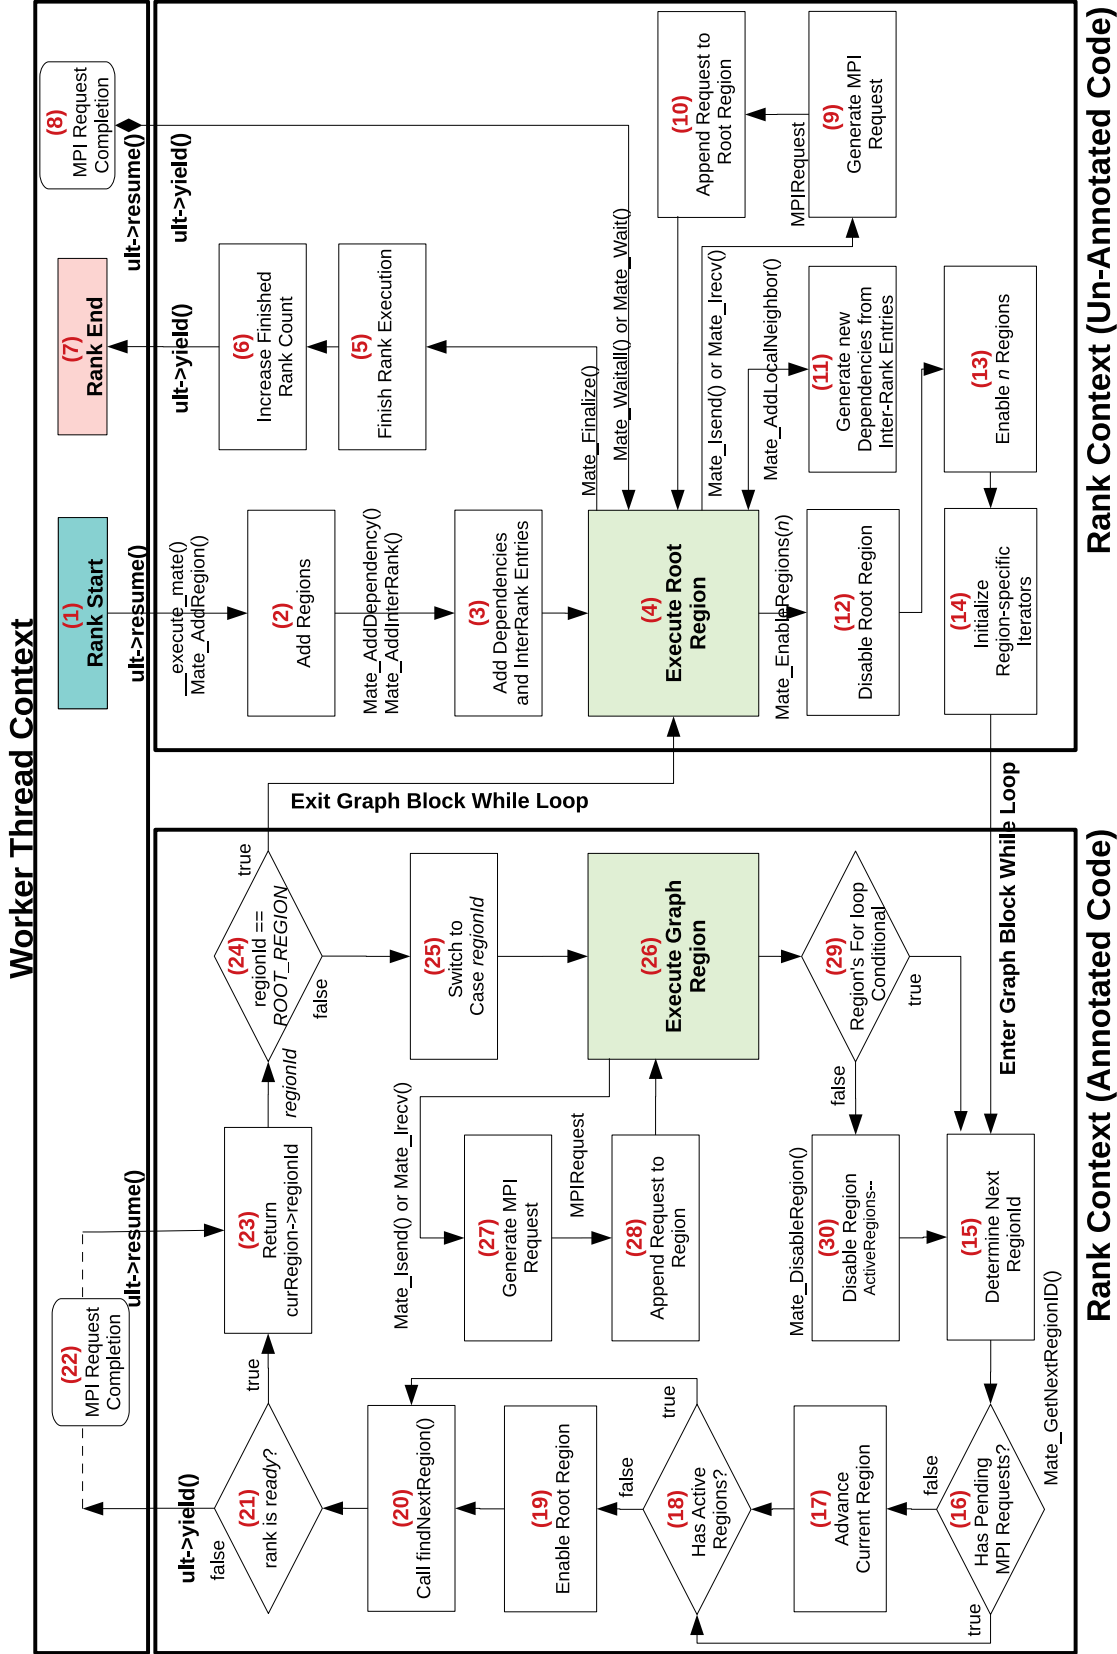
Worker Thread Context

Rank Context (Un-Annotated Code)

Rank Context (Annotated Code)

(8) MPI Request Completion

(7) Rank End

(1) Rank Start

ult->resume()

ult->yield()

ult->yield()

ult->resume()

(6) Increase Finished Rank Count

(5) Finish Rank Execution

(10) Append Request to Root Region

(9) Generate MPI Request

MPIRequest

Mate_Finalize()

Mate_Waitall() or Mate_Wait()

Mate_Isend() or Mate_Irecv()

Mate_AddLocalNeighbor()

(11) Generate new Dependencies from Inter-Rank Entries

(13) Enable $n$ Regions

__execute_mate() Mate_AddRegion()

(2) Add Regions

Mate_AddDependency() Mate_AddInterRank()

(3) Add Dependencies and InterRank Entries

(4) Execute Root Region

Mate_EnableRegions($n$)

(12) Disable Root Region

(14) Initialize Region-specific Iterators

Exit Graph Block While Loop

Enter Graph Block While Loop

true

(24) regionId == ROOT_REGION

false

(25) Switch to Case regionId

(26) Execute Graph Region

(29) Region's For loop Conditional

true

false

regionId

Mate_Isend() or Mate_Irecv()

MPIRequest

(23) Return curRegion->regionId

(27) Generate MPI Request

(28) Append Request to Region

Mate_DisableRegion()

(30) Disable Region ActiveRegions--

(15) Determine Next RegionId

Mate_GetNextRegionID()

ult->resume()

(22) MPI Request Completion

true

true

false

false

ult->yield()

false

(21) rank is ready?

(20) Call findNextRegion()

(19) Enable Root Region

(18) Has Active Regions?

(17) Advance Current Region

(16) Has Pending MPI Requests?

true